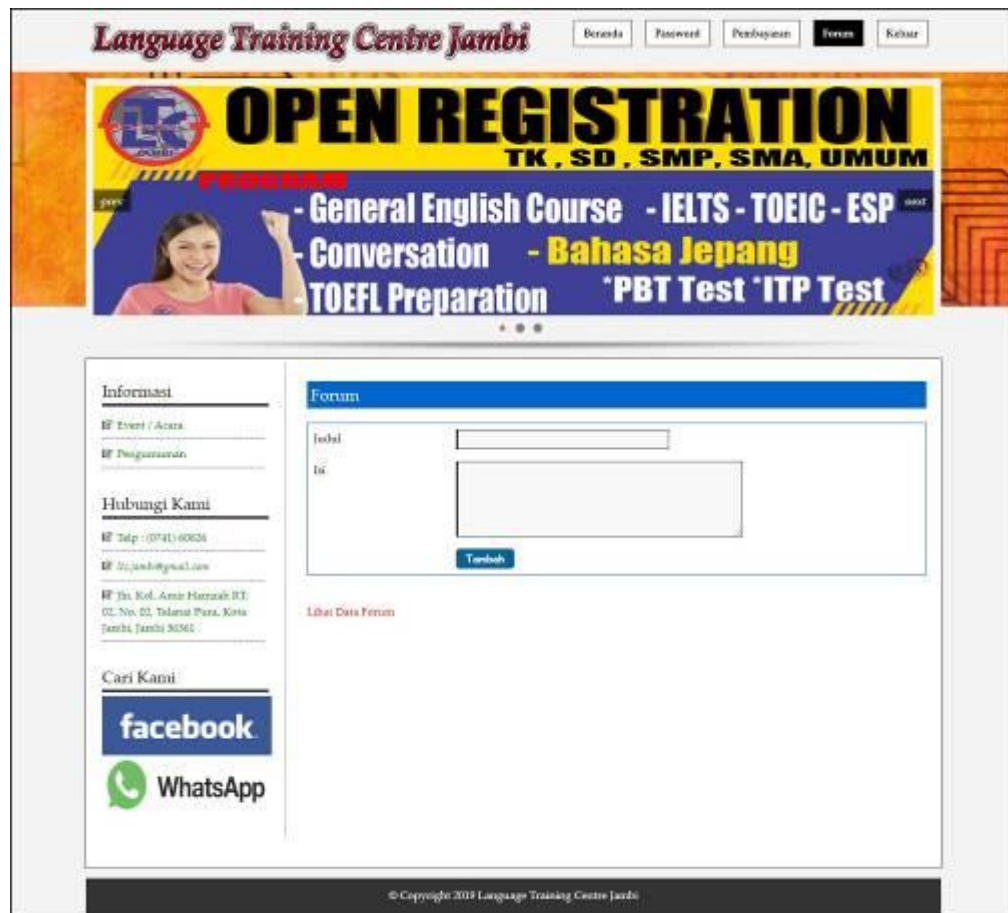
Language Training Centre Jambi

Beranda Password Pembayaran Forum Keluar

OPEN REGISTRATION

TK , SD , SMP, SMA, UMUM

PROGRAM

prev

- General English Course - IELTS - TOEIC - ESP

next

- Conversation - Bahasa Jepang

- TOEFL Preparation *PBT Test *ITP Test

Informasi

Event / Acara

Pengumuman

Hubungi Kami

Telp : (0741) 60626

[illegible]

Jln. Kol. Amir Hamzah RT. 02. No. 02, Talanai Pura, Kota Jambi, Jambi 36361

Cari Kami

facebook

WhatsApp

Forum

Judul

Isi

Tambah

Lihat Data Forum

© Copyright 2019 Language Training Centre Jambi